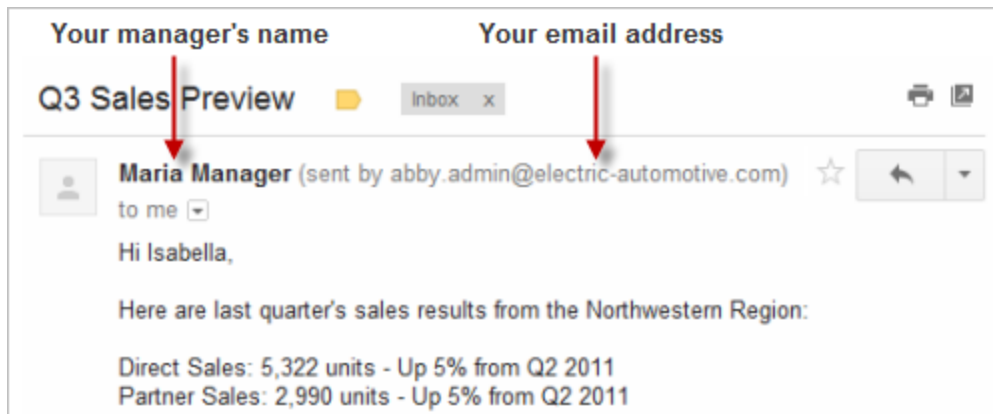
Your manager's name

Your email address

Q3 Sales Preview

Inbox x

Maria Manager (sent by abby.admin@electric-automotive.com)

to me

Hi Isabella,

Here are last quarter's sales results from the Northwestern Region:

Direct Sales: 5,322 units - Up 5% from Q2 2011
Partner Sales: 2,990 units - Up 5% from Q2 2011